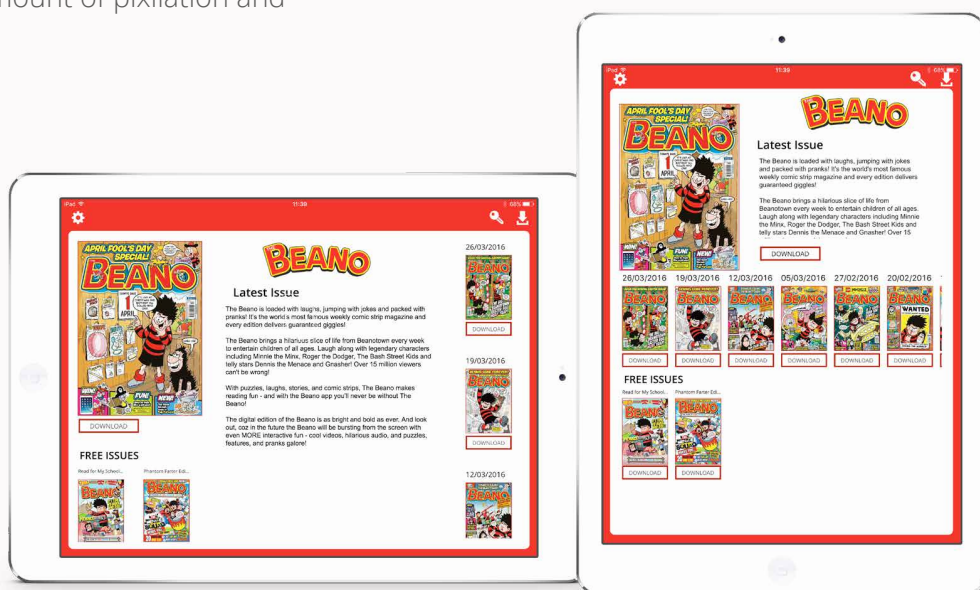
nount of pixilation and

iPad 11:39 68%

BEANO

Latest Issue

The Beano is loaded with laughs, jumping with jokes and packed with pranks! It's the world's most famous weekly comic strip magazine and every edition delivers guaranteed giggles!

The Beano brings a hilarious slice of life from Beanotown every week to entertain children of all ages. Laugh along with legendary characters including Minnie the Minx, Roger the Dodger, The Bash Street Kids and telly stars Dennis the Menace and Gnasher! Over 15 million viewers can't be wrong!

With puzzles, laughs, stories, and comic strips, The Beano makes reading fun - and with the Beano app you'll never be without The Beano!

The digital edition of the Beano is as bright and bold as ever. And look out, coz in the future the Beano will be bursting from the screen with even MORE interactive fun - cool videos, hilarious audio, and puzzles, features, and pranks galore!

DOWNLOAD

26/03/2016
DOWNLOAD
19/03/2016
DOWNLOAD
12/03/2016

FREE ISSUES
Read for My School...
Phantom Farter Edi...

iPad 11:39 68%

BEANO

Latest Issue

The Beano is loaded with laughs, jumping with jokes and packed with pranks! It's the world's most famous weekly comic strip magazine and every edition delivers guaranteed giggles!

The Beano brings a hilarious slice of life from Beanotown every week to entertain children of all ages. Laugh along with legendary characters including Minnie the Minx, Roger the Dodger, The Bash Street Kids and telly stars Dennis the Menace and Gnasher! Over 15

DOWNLOAD

26/03/2016 19/03/2016 12/03/2016 05/03/2016 27/02/2016 20/02/2016

DOWNLOAD DOWNLOAD DOWNLOAD DOWNLOAD DOWNLOAD DOWNLOAD

FREE ISSUES
Read for My School...
Phantom Farter Edi...
DOWNLOAD DOWNLOAD